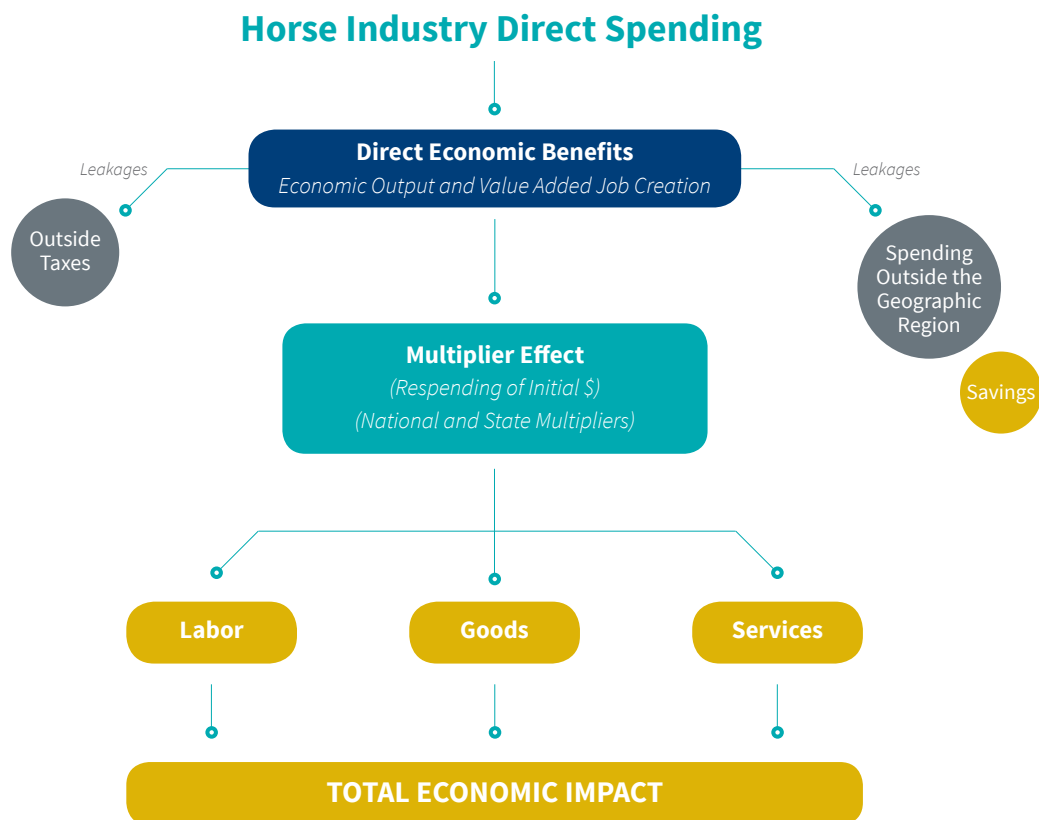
Horse Industry Direct Spending

Leakages

Outside Taxes

Direct Economic Benefits
Economic Output and Value Added Job Creation

Leakages

Spending Outside the Geographic Region

Savings

Multiplier Effect
(Respending of Initial $)
(National and State Multipliers)

Labor

Goods

Services

TOTAL ECONOMIC IMPACT